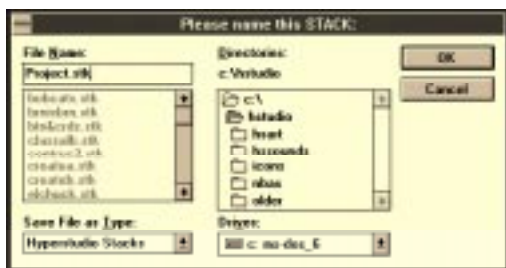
Please name this STACK:

File Name:

Project.stk

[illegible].stk
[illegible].stk
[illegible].stk
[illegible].stk
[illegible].stk
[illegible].stk
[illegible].stk
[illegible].stk

Directories:

c:\hstudio

c:\
hstudio
hnart
hsounds
icons
nbas
older

OK

Cancel

Save File as Type:

HyperStudio Stacks

Drives:

c: ms-dos_6